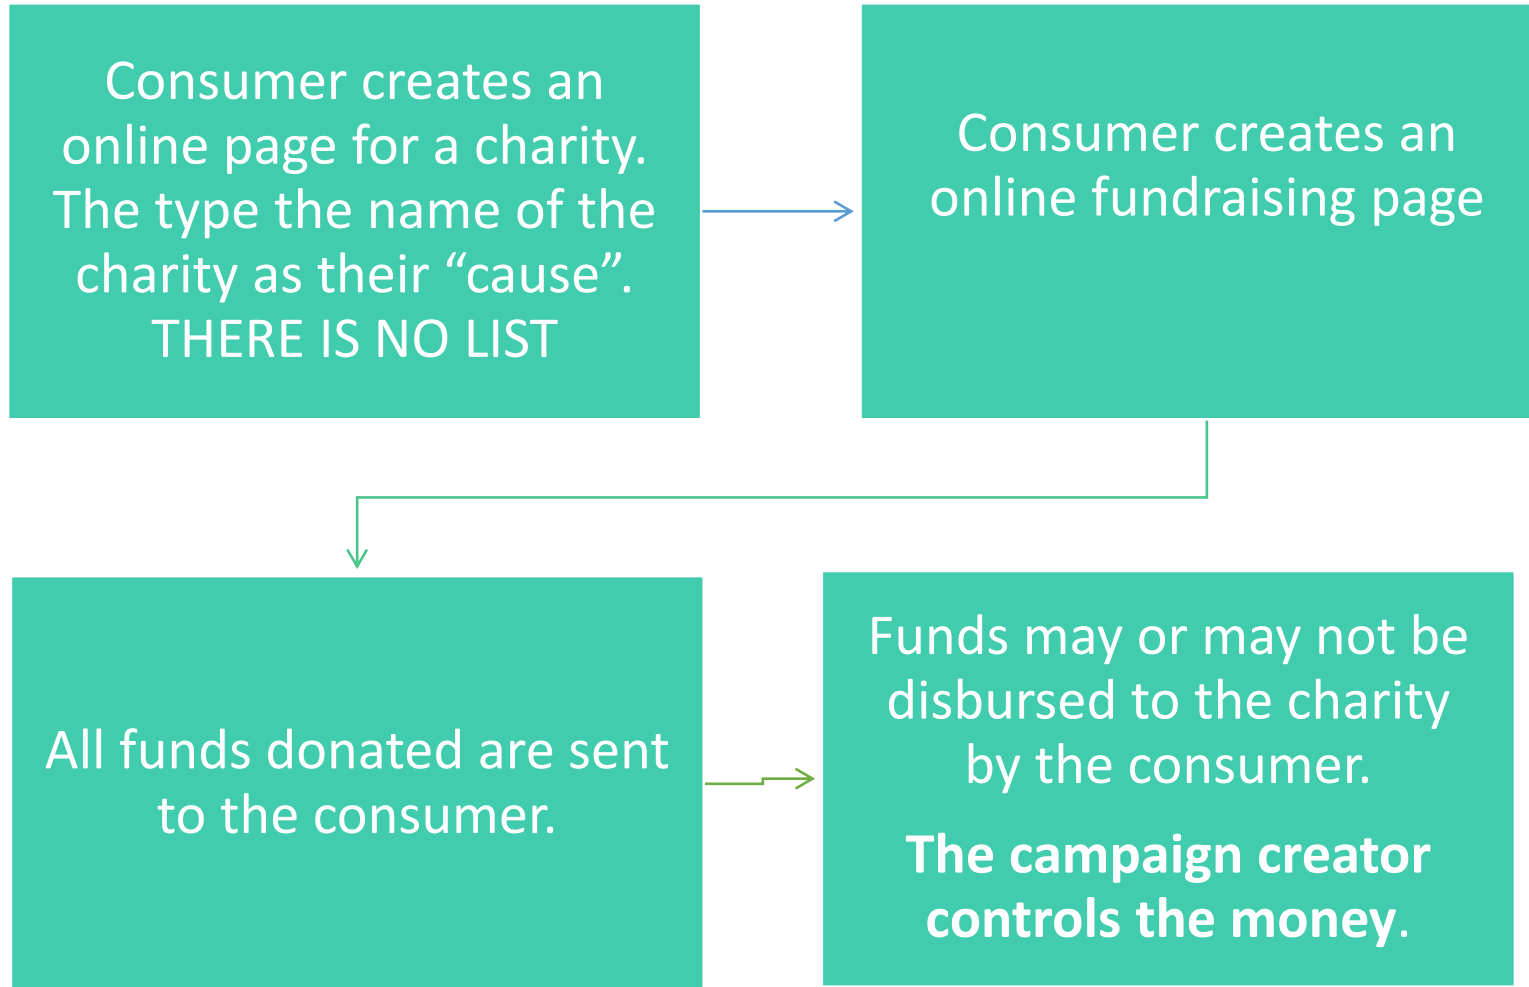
Consumer creates an online page for a charity. The type the name of the charity as their “cause”. THERE IS NO LIST

Consumer creates an online fundraising page

All funds donated are sent to the consumer.

Funds may or may not be disbursed to the charity by the consumer.

**The campaign creator controls the money**.